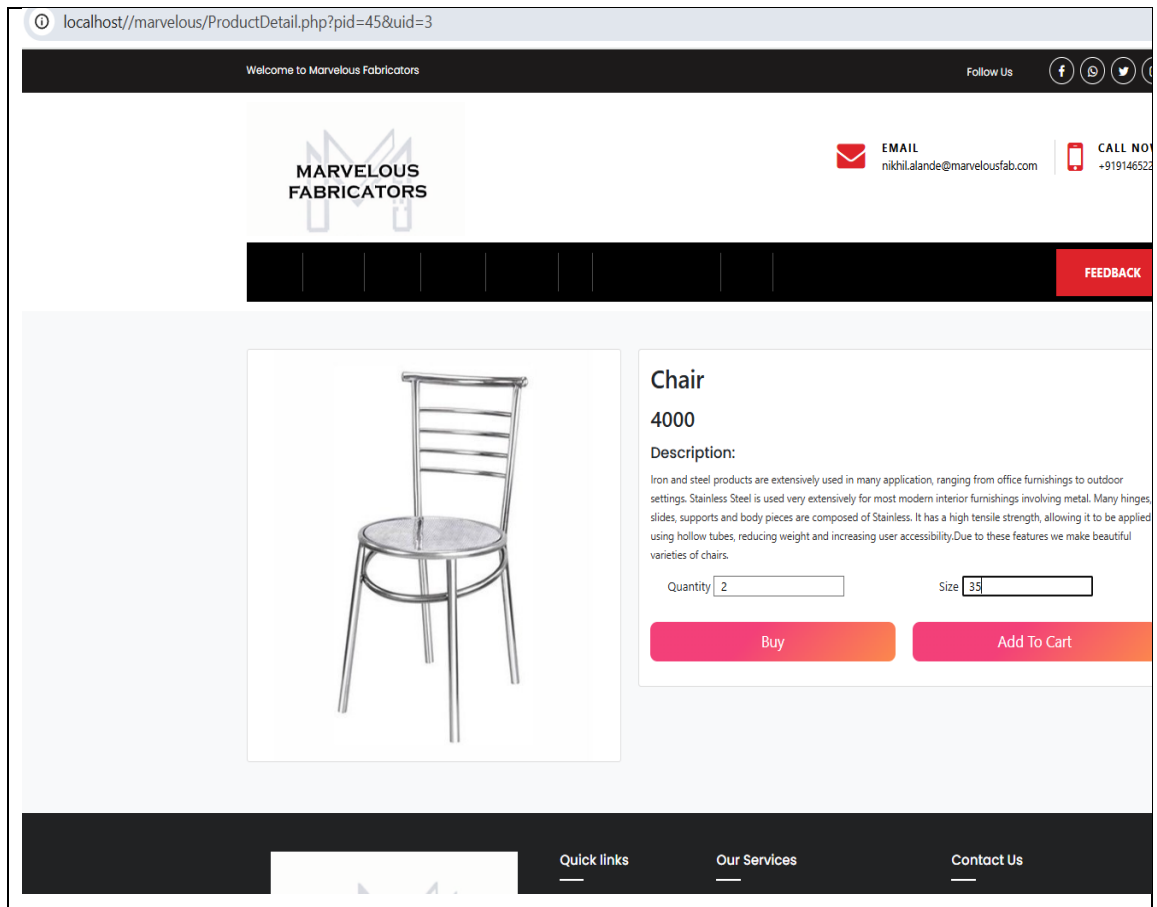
localhost//marvelous/ProductDetail.php?pid=45&uid=3

Welcome to Marvelous Fabricators

Follow Us

MARVELOUS FABRICATORS

EMAIL
nikhil.alande@marvelousfab.com

CALL NO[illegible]
+9191465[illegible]

FEEDBACK

Chair

4000

Description:

Iron and steel products are extensively used in many application, ranging from office furnishings to outdoor settings. Stainless Steel is used very extensively for most modern interior furnishings involving metal. Many hinges, slides, supports and body pieces are composed of Stainless. It has a high tensile strength, allowing it to be applied using hollow tubes, reducing weight and increasing user accessibility.Due to these features we make beautiful varieties of chairs.

Quantity 2

Size 35

Buy

Add To Cart

Quick links

Our Services

Contact Us